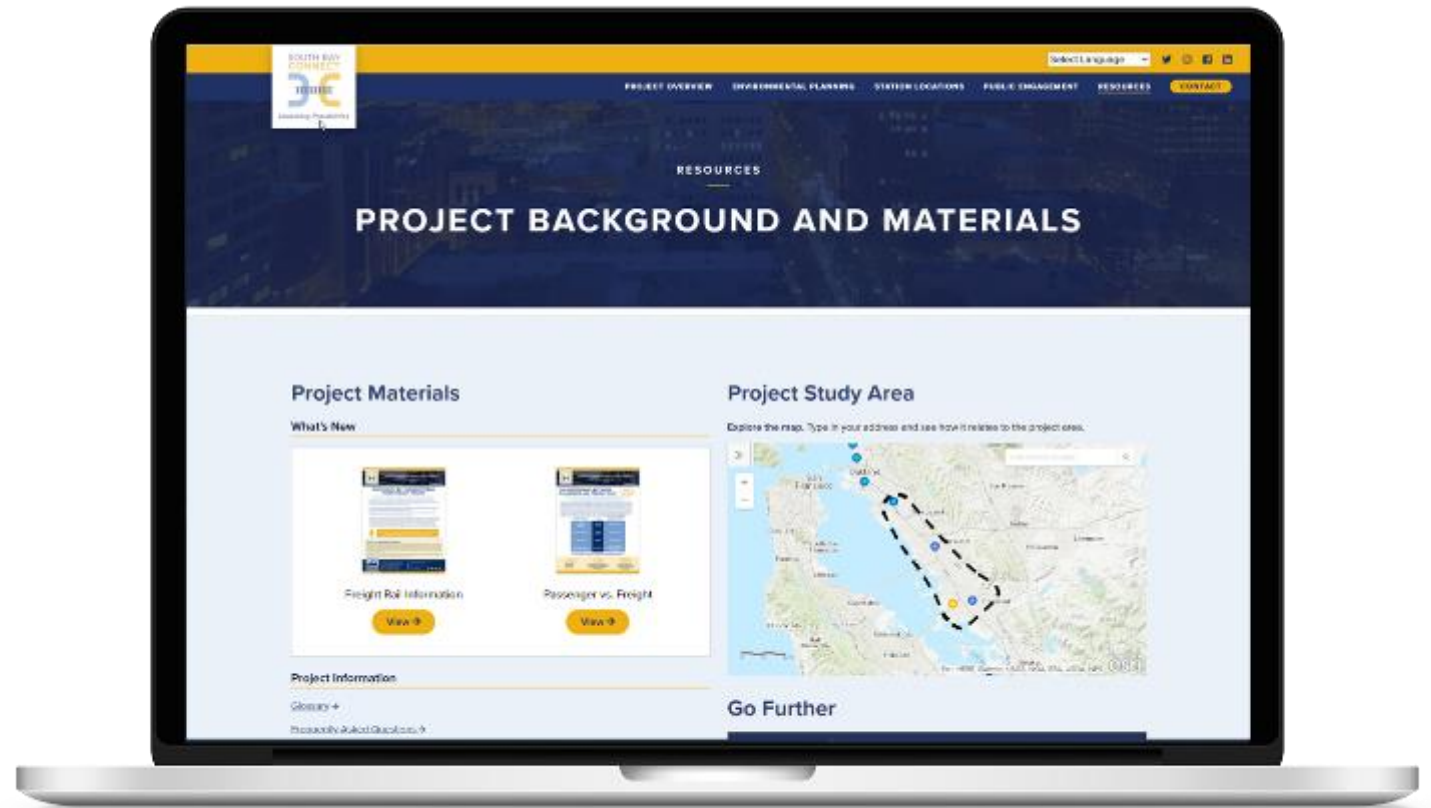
SOUTH BAY CONNECT

Select Language

PROJECT OVERVIEW ENVIRONMENTAL PLANNING STATION LOCATIONS PUBLIC ENGAGEMENT RESOURCES CONTACT

RESOURCES

PROJECT BACKGROUND AND MATERIALS

Project Materials

What's New

Freight Rail Information

View →

Passenger vs. Freight

View →

Project Information

Glossary →

Frequently Asked Questions →

Project Study Area

Explore the map. Type in your address and see how it relates to the project area.

San Francisco

Go Further